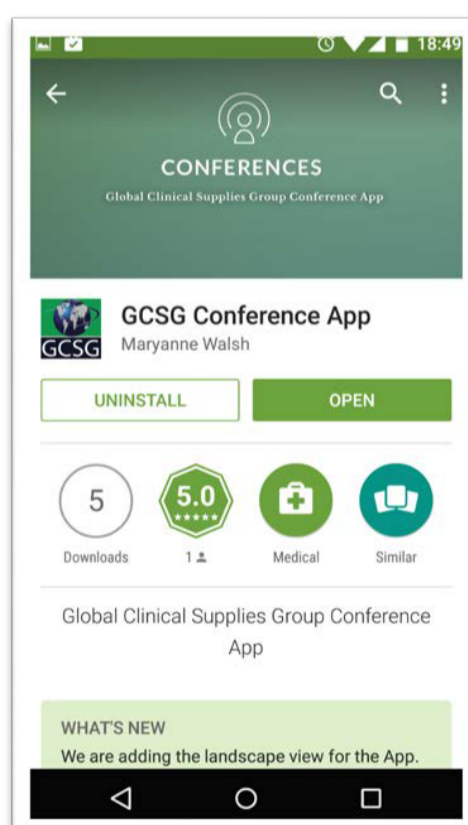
18:49

CONFERENCES

Global Clinical Supplies Group Conference App

GCSG

GCSG Conference App

Maryanne Walsh

UNINSTALL

OPEN

5

Downloads

5.0

1

Medical

Similar

Global Clinical Supplies Group Conference App

WHAT'S NEW

We are adding the landscape view for the App.